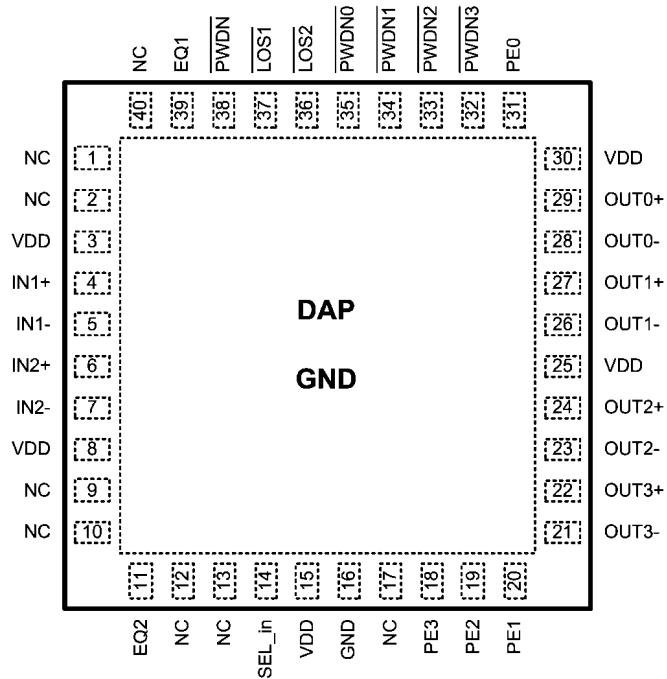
NC
EQ1
$\overline{PWDN}$
$\overline{LOS1}$
$\overline{LOS2}$
$\overline{PWDN0}$
$\overline{PWDN1}$
$\overline{PWDN2}$
$\overline{PWDN3}$
PE0

40
39
38
37
36
35
34
33
32
31

NC 1
NC 2
VDD 3
IN1+ 4
IN1- 5
IN2+ 6
IN2- 7
VDD 8
NC 9
NC 10

DAP

GND

30 VDD
29 OUT0+
28 OUT0-
27 OUT1+
26 OUT1-
25 VDD
24 OUT2+
23 OUT2-
22 OUT3+
21 OUT3-

11
12
13
14
15
16
17
18
19
20

EQ2
NC
NC
SEL_in
VDD
GND
NC
PE3
PE2
PE1